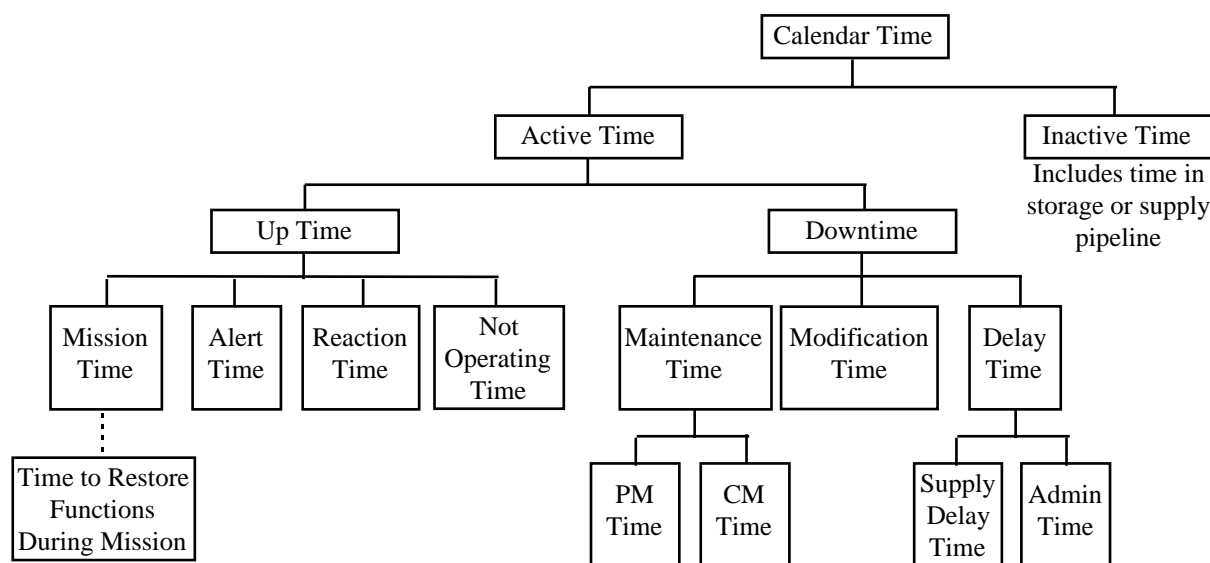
Calendar Time

Active Time

Inactive Time
Includes time in storage or supply pipeline

Up Time

Downtime

Mission Time

Alert Time

Reaction Time

Not Operating Time

Maintenance Time

Modification Time

Delay Time

Time to Restore Functions During Mission

PM Time

CM Time

Supply Delay Time

Admin Time